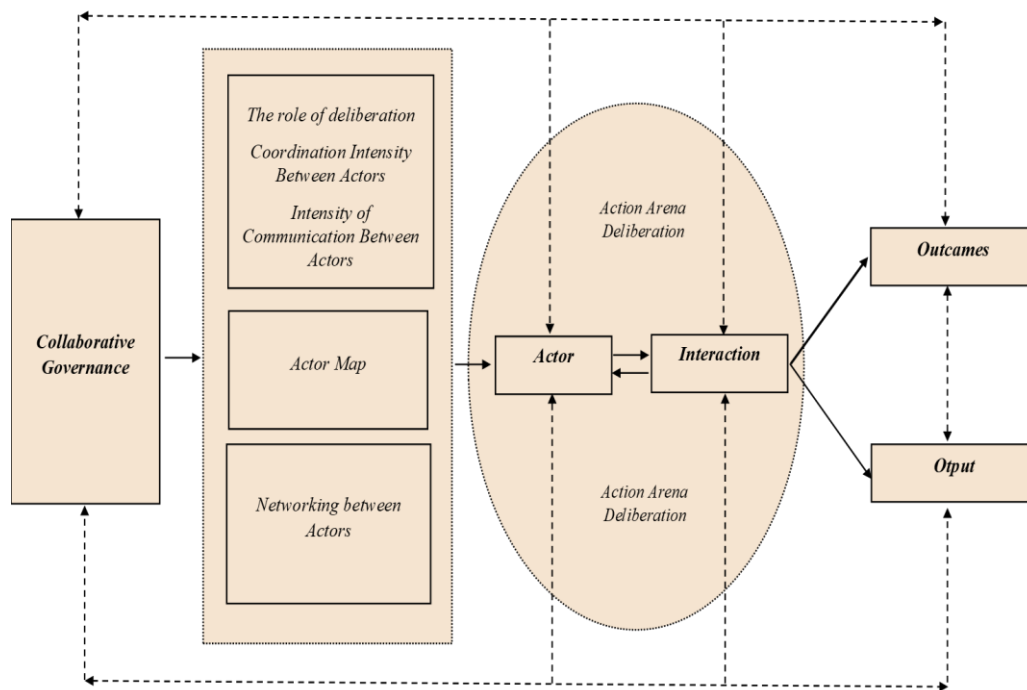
Collaborative Governance

The role of deliberation

Coordination Intensity Between Actors

Intensity of Communication Between Actors

Actor Map

Networking between Actors

Action Arena Deliberation

Actor

Interaction

Action Arena Deliberation

Outcames

Otput